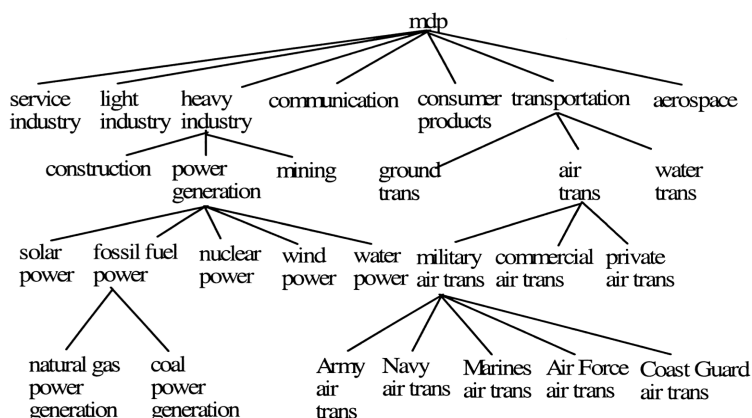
mdp

service industry

light industry

heavy industry

communication

consumer products

transportation

aerospace

construction

power generation

mining

ground trans

air trans

water trans

solar power

fossil fuel power

nuclear power

wind power

water power

military air trans

commercial air trans

private air trans

natural gas power generation

coal power generation

Army air trans

Navy air trans

Marines air trans

Air Force air trans

Coast Guard air trans